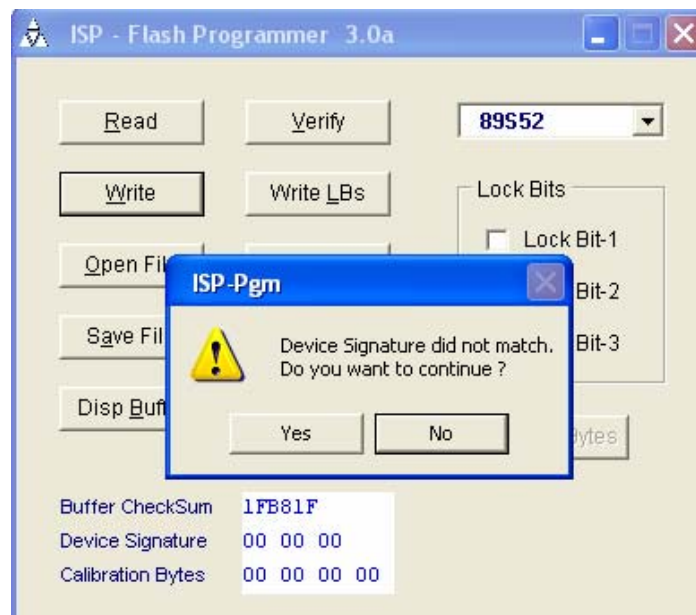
ISP - Flash Programmer 3.0a

Read

Verify

89S52

Write

Write LBs

Lock Bits

Lock Bit-1

Open Fil

Bit-2

Save Fil

Bit-3

Disp Buff

ytes

ISP-Pgm

Device Signature did not match.
Do you want to continue ?

Yes

No

Buffer CheckSum 1FB81F

Device Signature 00 00 00

Calibration Bytes 00 00 00 00